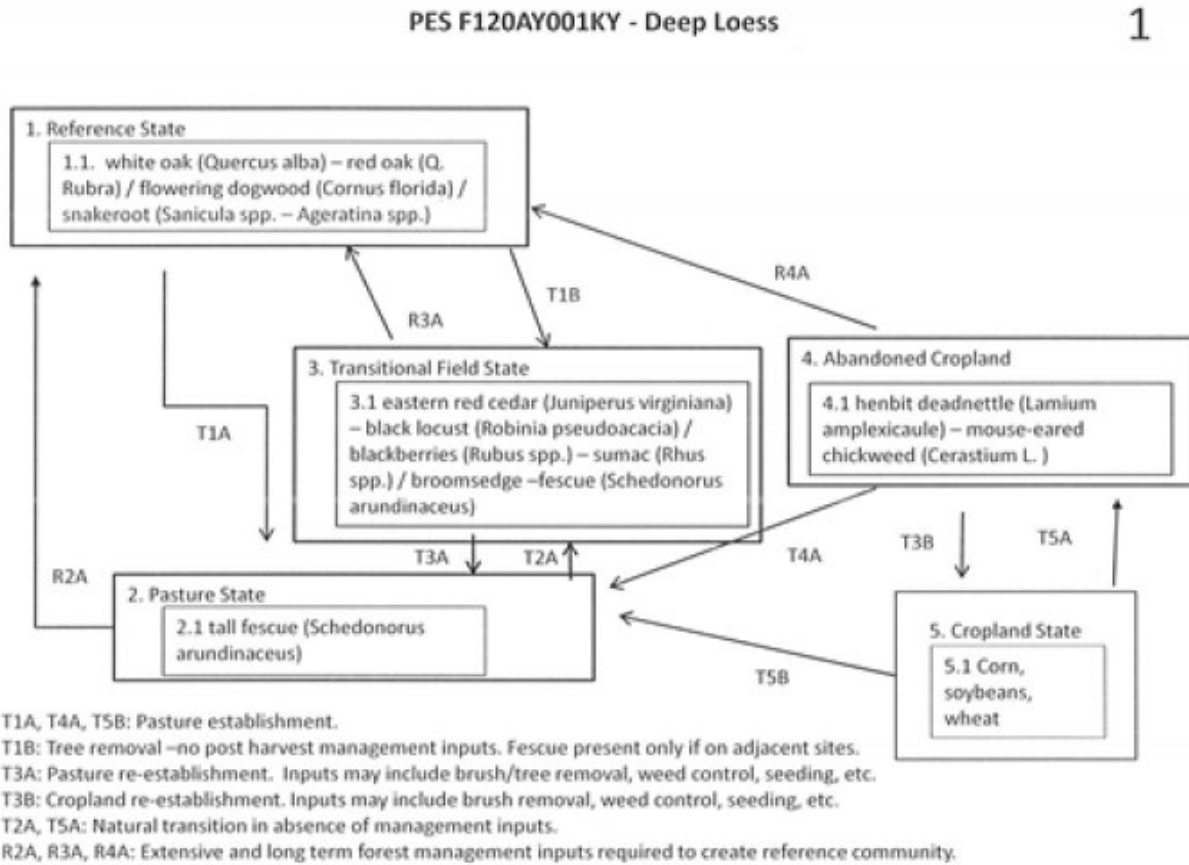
PES F120AY001KY - Deep Loess

1

1. Reference State

1.1. white oak (Quercus alba) – red oak (Q. Rubra) / flowering dogwood (Cornus florida) / snakeroot (Sanicula spp. – Ageratina spp.)

R4A

T1B

R3A

3. Transitional Field State

3.1 eastern red cedar (Juniperus virginiana) – black locust (Robinia pseudoacacia) / blackberries (Rubus spp.) – sumac (Rhus spp.) / broomsedge –fescue (Schedonorus arundinaceus)

4. Abandoned Cropland

4.1 henbit deadnettle (Lamium amplexicaule) – mouse-eared chickweed (Cerastium L. )

T1A

T3A

T2A

T4A

T3B

T5A

R2A

2. Pasture State

2.1 tall fescue (Schedonorus arundinaceus)

5. Cropland State

5.1 Corn, soybeans, wheat

T5B

T1A, T4A, T5B: Pasture establishment.
T1B: Tree removal –no post harvest management inputs. Fescue present only if on adjacent sites.
T3A: Pasture re-establishment. Inputs may include brush/tree removal, weed control, seeding, etc.
T3B: Cropland re-establishment. Inputs may include brush removal, weed control, seeding, etc.
T2A, T5A: Natural transition in absence of management inputs.
R2A, R3A, R4A: Extensive and long term forest management inputs required to create reference community.